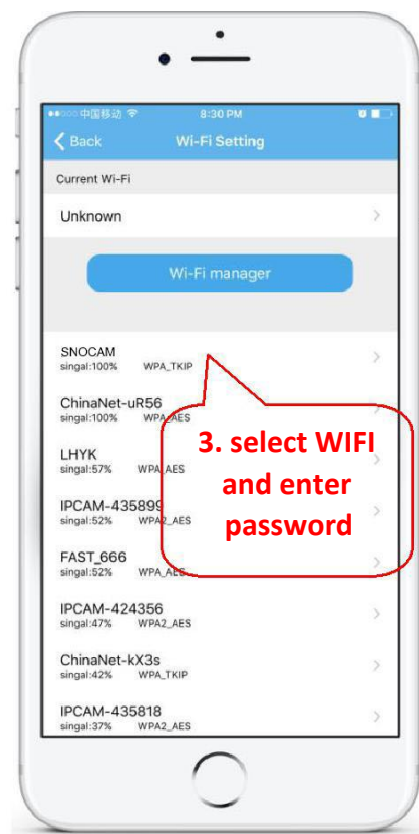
●●○○○ 中国移动 8:30 PM

Back Wi-Fi Setting

Current Wi-Fi

Unknown

Wi-Fi manager

SNOCAM
singal:100% WPA_TKIP

ChinaNet-uR56
singal:100% WPA_AES

LHYK
singal:57% WPA_AES

IPCAM-435899
singal:52% WPA2_AES

FAST_666
singal:52% WPA_AES

IPCAM-424356
singal:47% WPA2_AES

ChinaNet-kX3s
singal:42% WPA_TKIP

IPCAM-435818
singal:37% WPA2_AES

3. select WIFI and enter password